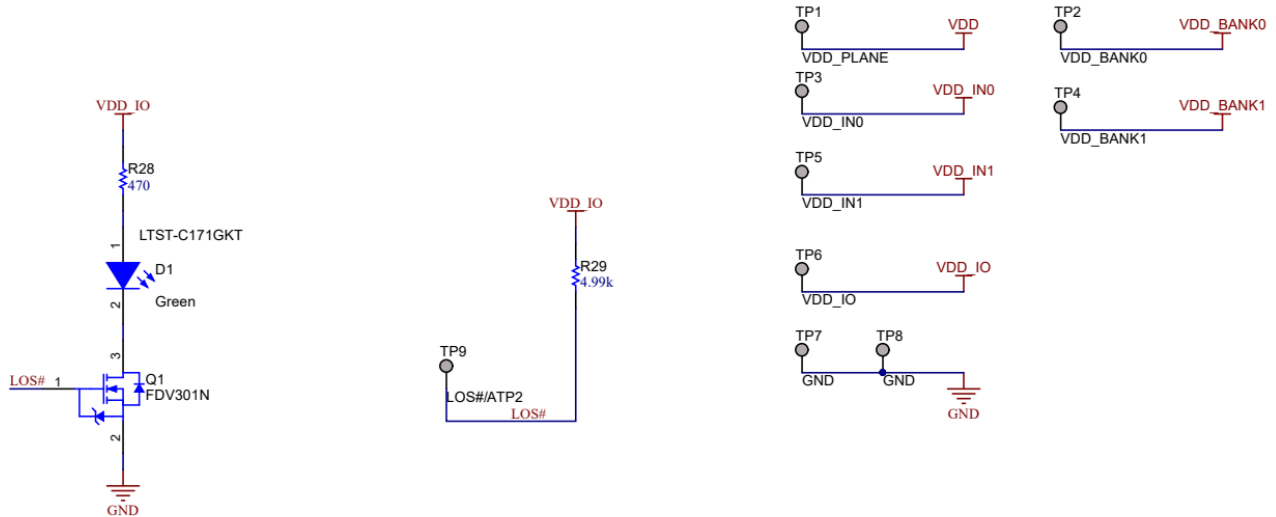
VDD_IO

R28
470

LTST-C171GKT

1

D1

Green

2

3

LOS# 1

Q1
FDV301N

2

GND

VDD_IO

R29
4.99k

TP9

LOS#/ATP2
LOS#

TP1
VDD
VDD_PLANE

TP2
VDD_BANK0
VDD_BANK0

TP3
VDD_IN0
VDD_IN0

TP4
VDD_BANK1
VDD_BANK1

TP5
VDD_IN1
VDD_IN1

TP6
VDD_IO
VDD_IO

TP7
TP8
GND
GND
GND